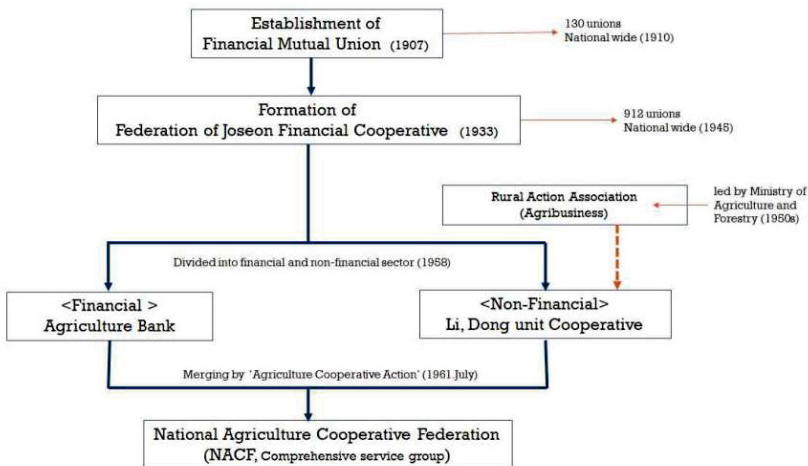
Establishment of Financial Mutual Union (1907)

130 unions National wide (1910)

Formation of Federation of Joseon Financial Cooperative (1933)

912 unions National wide (1945)

Rural Action Association (Agribusiness)

led by Ministry of Agriculture and Forestry (1950s)

Divided into financial and non-financial sector (1958)

<Financial > Agriculture Bank

<Non-Financial> Li, Dong unit Cooperative

Merging by 'Agriculture Cooperative Action' (1961 July)

National Agriculture Cooperative Federation (NACF, Comprehensive service group)